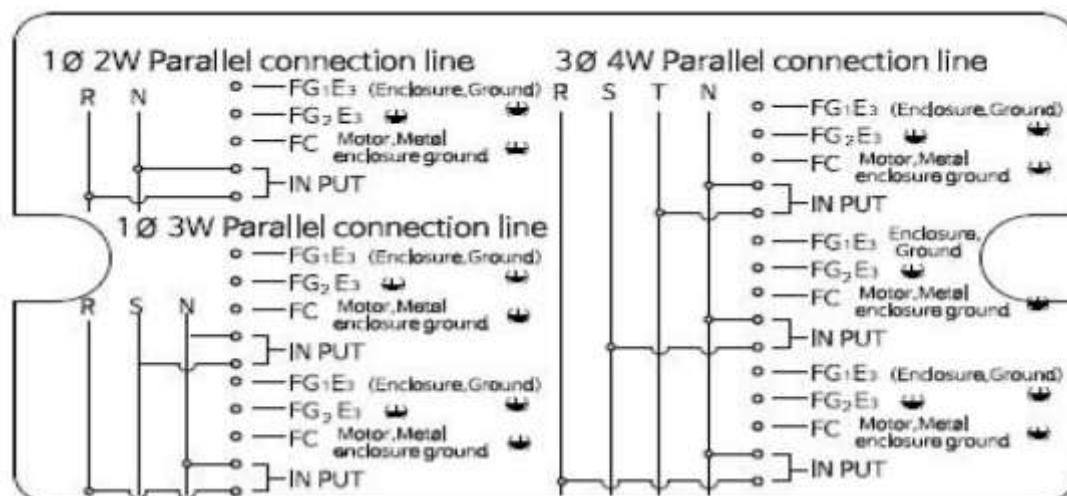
1Ø 2W Parallel connection line

R N

FG$_1$E$_3$ (Enclosure,Ground)

FG$_2$ E$_3$

FC Motor,Metal enclosure ground

IN PUT

1Ø 3W Parallel connection line

R S N

FG$_1$E$_3$ (Enclosure,Ground)

FG$_2$ E$_3$

FC Motor,Metal enclosure ground

IN PUT

FG$_1$E$_3$ (Enclosure,Ground)

FG$_2$ E$_3$

FC Motor,Metal enclosure ground

IN PUT

3Ø 4W Parallel connection line

R S T N

FG$_1$E$_3$ (Enclosure,Ground)

FG$_2$E$_3$

FC Motor,Metal enclosure ground

IN PUT

FG$_1$E$_3$ Enclosure, Ground

FG$_2$E$_3$

FC Motor,Metal enclosure ground

IN PUT

FG$_1$E$_3$ (Enclosure,Ground)

FG$_2$E$_3$

FC Motor,Metal enclosure ground

IN PUT